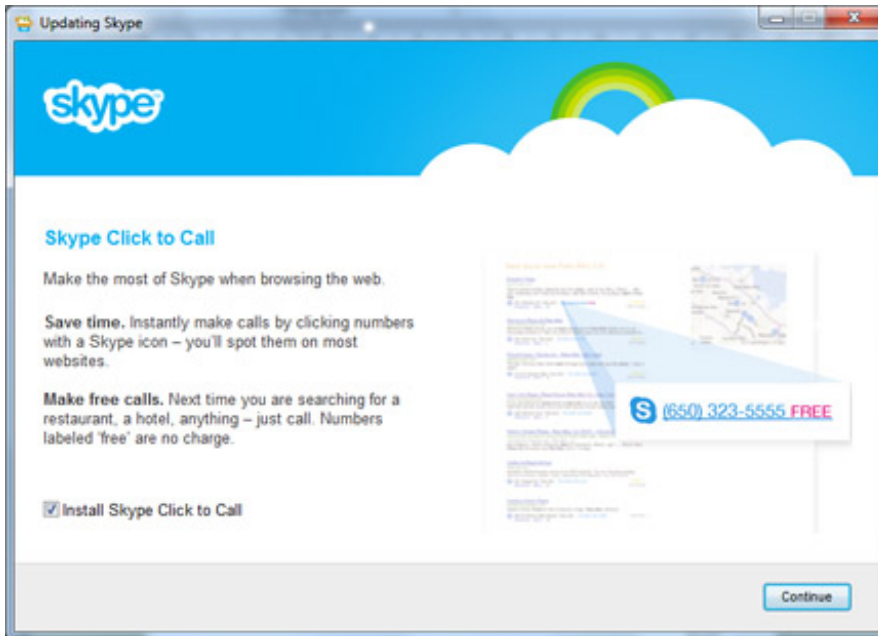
Updating Skype

skype

Skype Click to Call

Make the most of Skype when browsing the web.

Save time. Instantly make calls by clicking numbers with a Skype icon – you'll spot them on most websites.

Make free calls. Next time you are searching for a restaurant, a hotel, anything – just call. Numbers labeled 'free' are no charge.

Install Skype Click to Call

(650) 323-5555 FREE

Continue